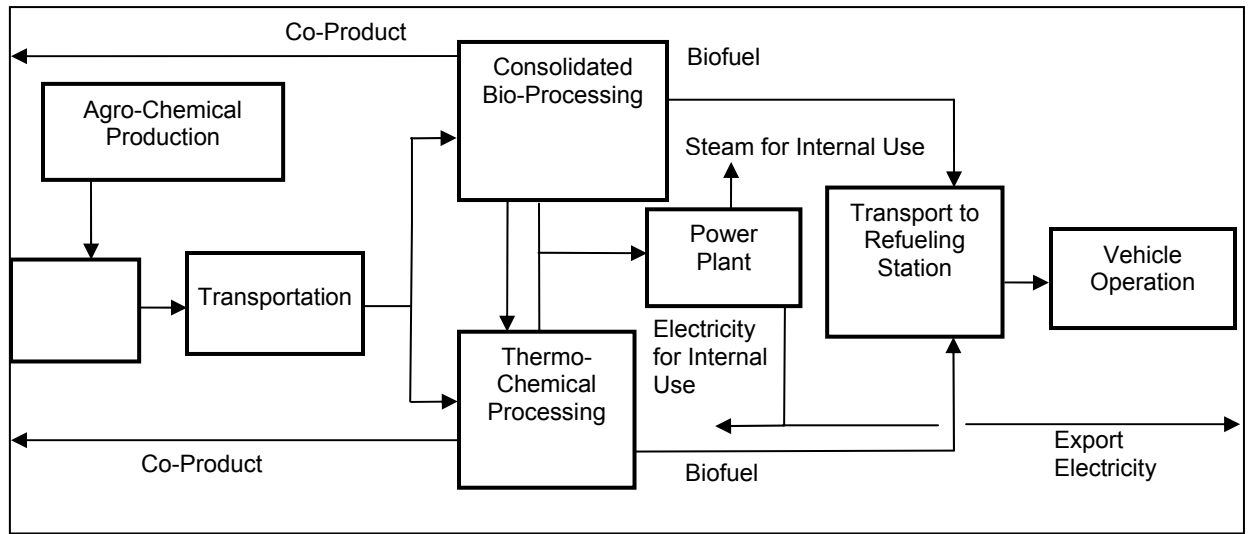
Co-Product

Consolidated Bio-Processing

Biofuel

Agro-Chemical Production

Steam for Internal Use

Power Plant

Transport to Refueling Station

Vehicle Operation

Transportation

Electricity for Internal Use

Thermo-Chemical Processing

Co-Product

Biofuel

Export Electricity